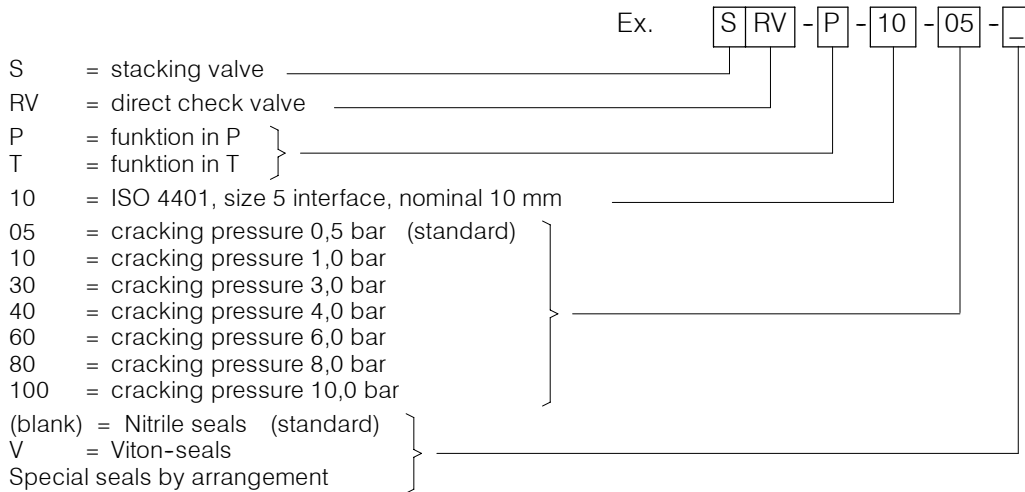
Ex. S RV - P - 10 - 05 - _

S = stacking valve
RV = direct check valve
P = funktion in P
T = funktion in T
10 = ISO 4401, size 5 interface, nominal 10 mm
05 = cracking pressure 0,5 bar (standard)
10 = cracking pressure 1,0 bar
30 = cracking pressure 3,0 bar
40 = cracking pressure 4,0 bar
60 = cracking pressure 6,0 bar
80 = cracking pressure 8,0 bar
100 = cracking pressure 10,0 bar
(blank) = Nitrile seals (standard)
V = Viton-seals
Special seals by arrangement